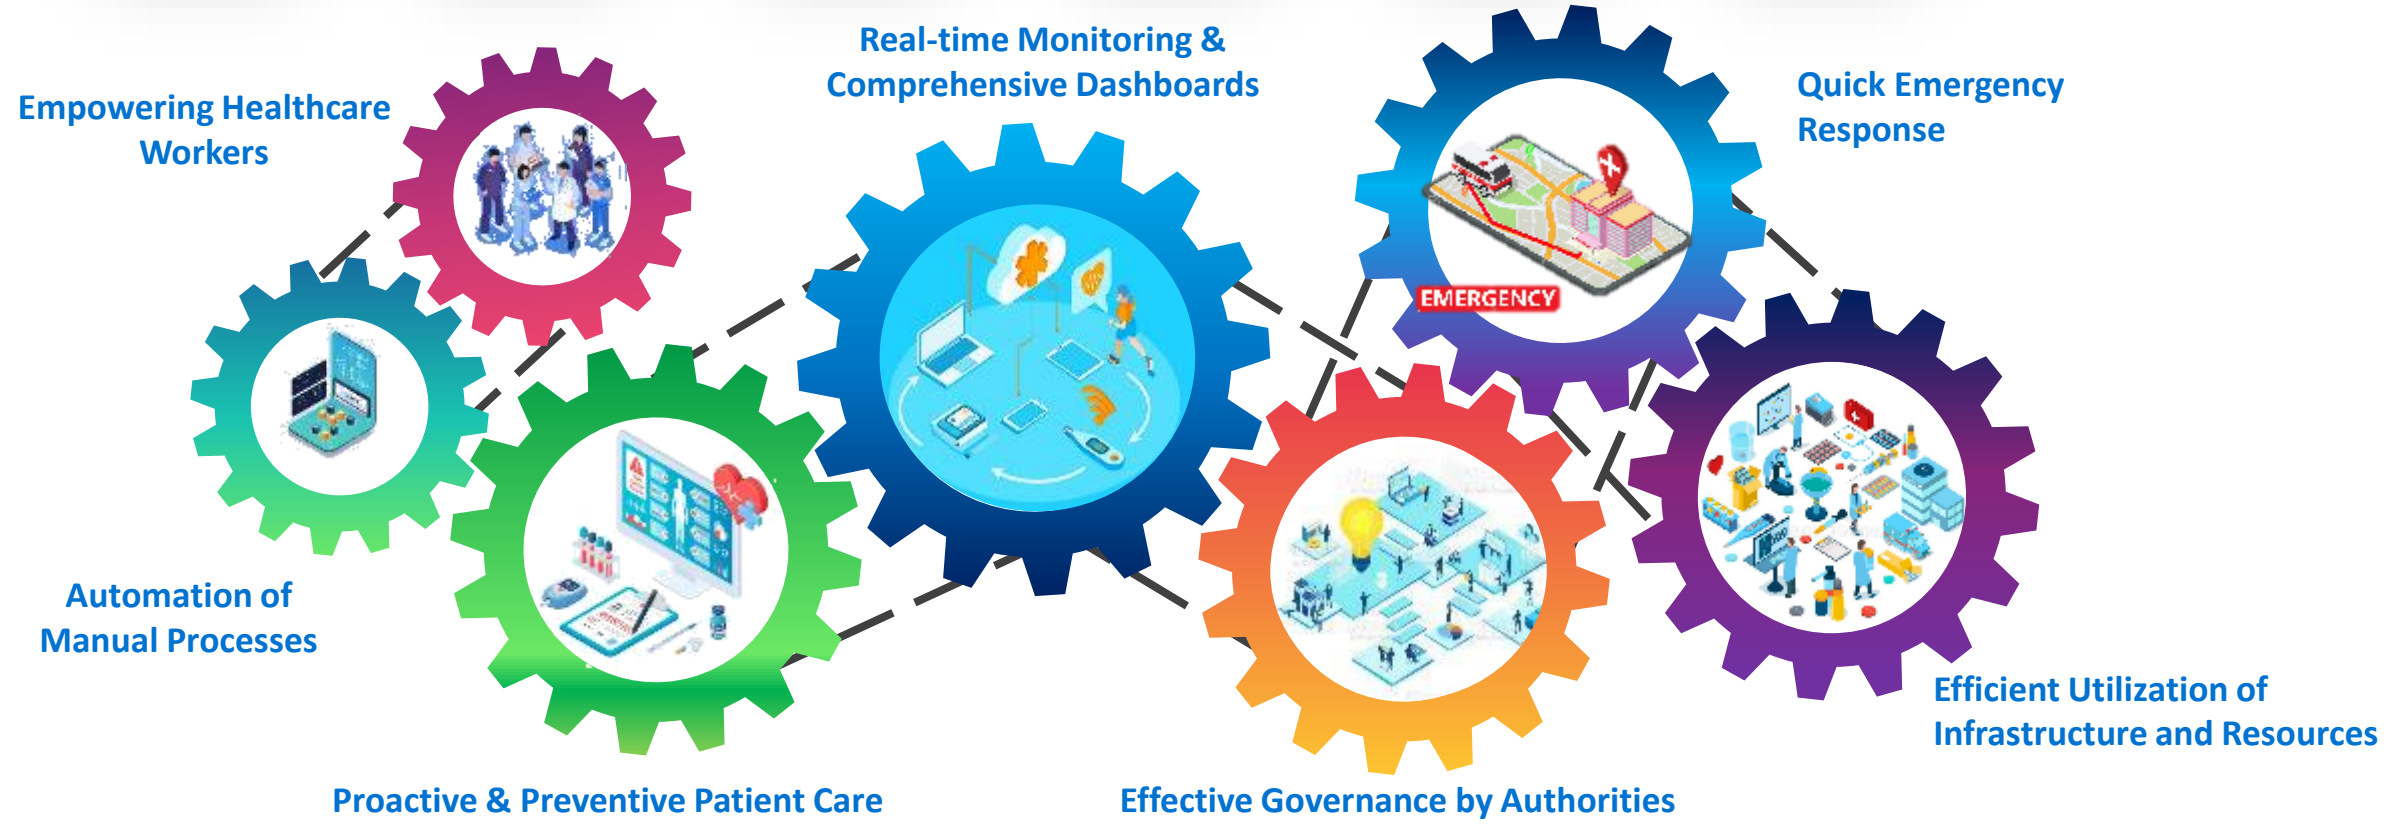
Real-time Monitoring & Comprehensive Dashboards

Empowering Healthcare Workers

Quick Emergency Response

EMERGENCY

Automation of Manual Processes

Efficient Utilization of Infrastructure and Resources

Proactive & Preventive Patient Care

Effective Governance by Authorities